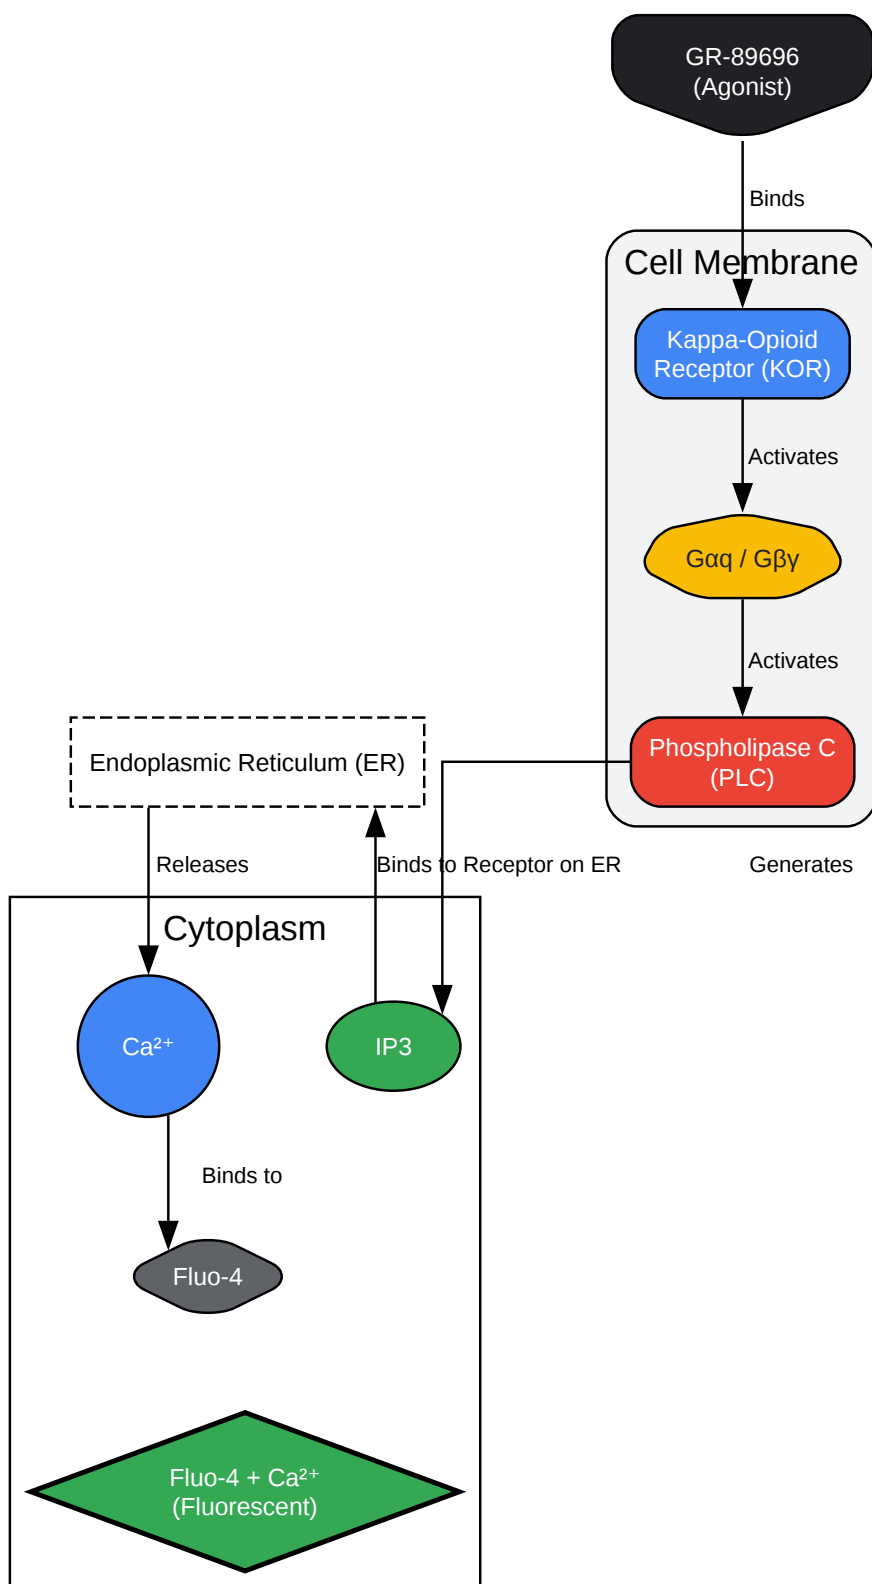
GR-89696
(Agonist)

Binds

Cell Membrane

Kappa-Opioid Receptor (KOR)

Activates

Gαq / Gβγ

Activates

Phospholipase C
(PLC)

Endoplasmic Reticulum (ER)

Releases

Binds to Receptor on ER

Generates

Cytoplasm

$Ca^{2+}$

IP3

Binds to

Fluo-4

Fluo-4 + $Ca^{2+}$
(Fluorescent)